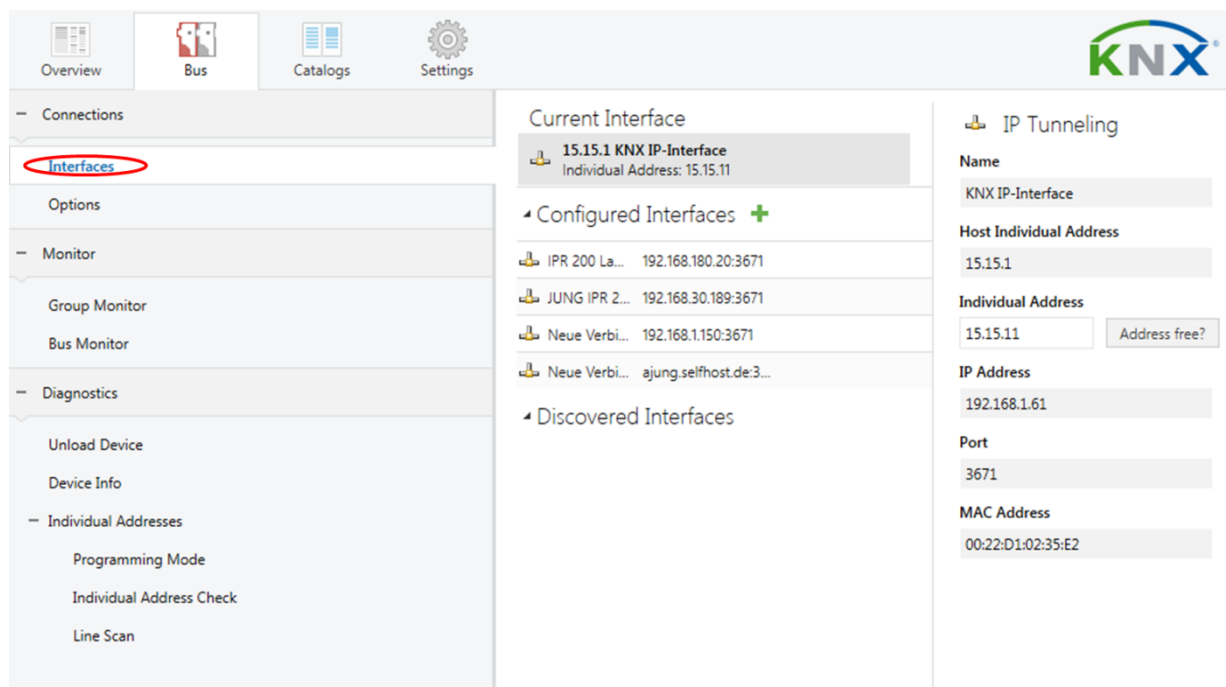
Overview
Bus
Catalogs
Settings

KNX

− Connections
Interfaces
Options
− Monitor
Group Monitor
Bus Monitor
− Diagnostics
Unload Device
Device Info
− Individual Addresses
Programming Mode
Individual Address Check
Line Scan

Current Interface
15.15.1 KNX IP-Interface
Individual Address: 15.15.11

Configured Interfaces +
| | |
|---|---|
| IPR 200 La... | 192.168.180.20:3671 |
| JUNG IPR 2... | 192.168.30.189:3671 |
| Neue Verbi... | 192.168.1.150:3671 |
| Neue Verbi... | ajung.selfhost.de:3... |

Discovered Interfaces

IP Tunneling
Name
KNX IP-Interface
Host Individual Address
15.15.1
Individual Address
15.15.11
Address free?
IP Address
192.168.1.61
Port
3671
MAC Address
00:22:D1:02:35:E2